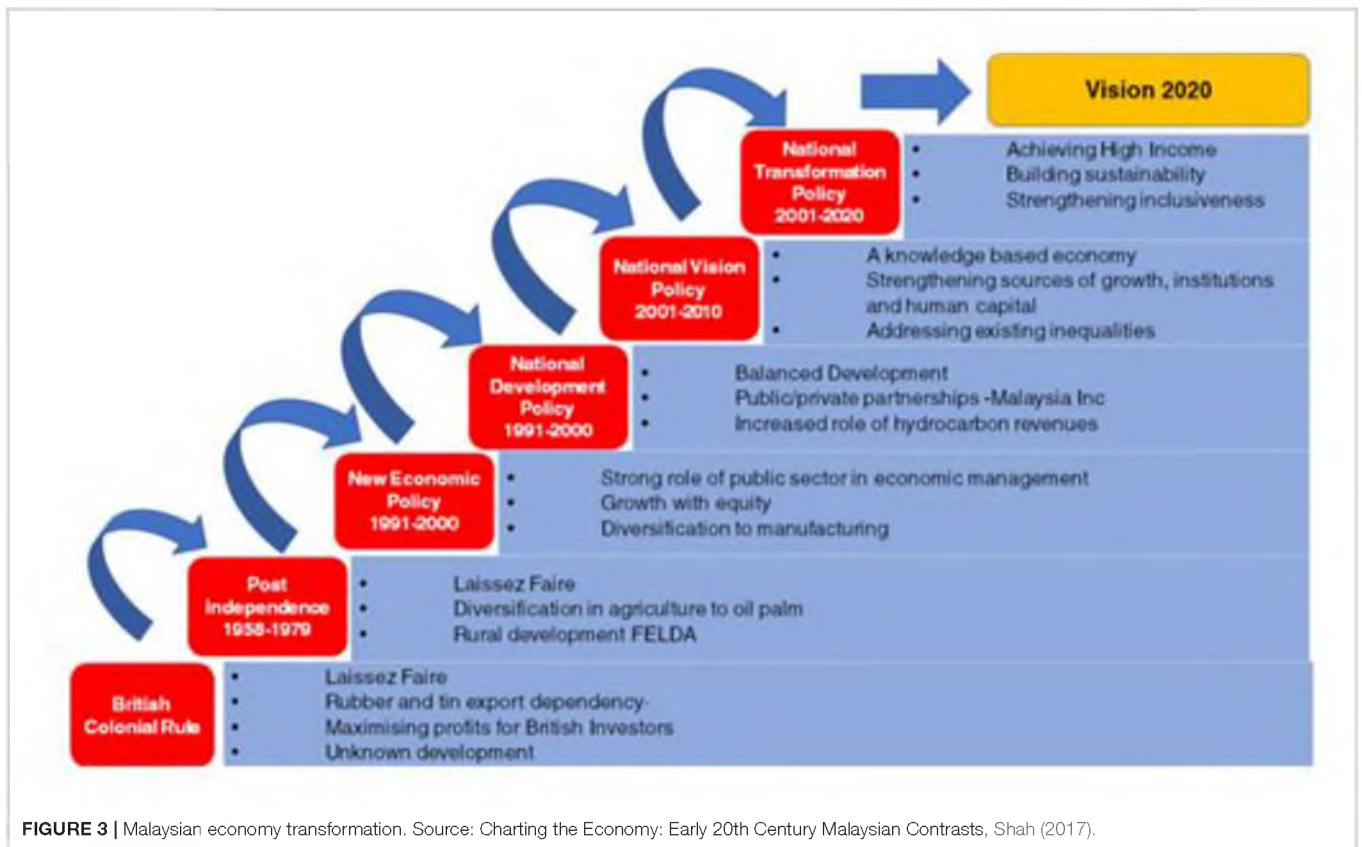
Vision 2020

National Transformation Policy 2001-2020

- Achieving High Income
- Building sustainability
- Strengthening inclusiveness

National Vision Policy 2001-2010

- A knowledge based economy
- Strengthening sources of growth, institutions and human capital
- Addressing existing inequalities

National Development Policy 1991-2000

- Balanced Development
- Public/private partnerships -Malaysia Inc
- Increased role of hydrocarbon revenues

New Economic Policy 1991-2000

- Strong role of public sector in economic management
- Growth with equity
- Diversification to manufacturing

Post Independence 1958-1979

- Laissez Faire
- Diversification in agriculture to oil palm
- Rural development FELDA

British Colonial Rule

- Laissez Faire
- Rubber and tin export dependency-
- Maximising profits for British Investors
- Unknown development

FIGURE 3 | Malaysian economy transformation. Source: Charting the Economy: Early 20th Century Malaysian Contrasts, Shah (2017).